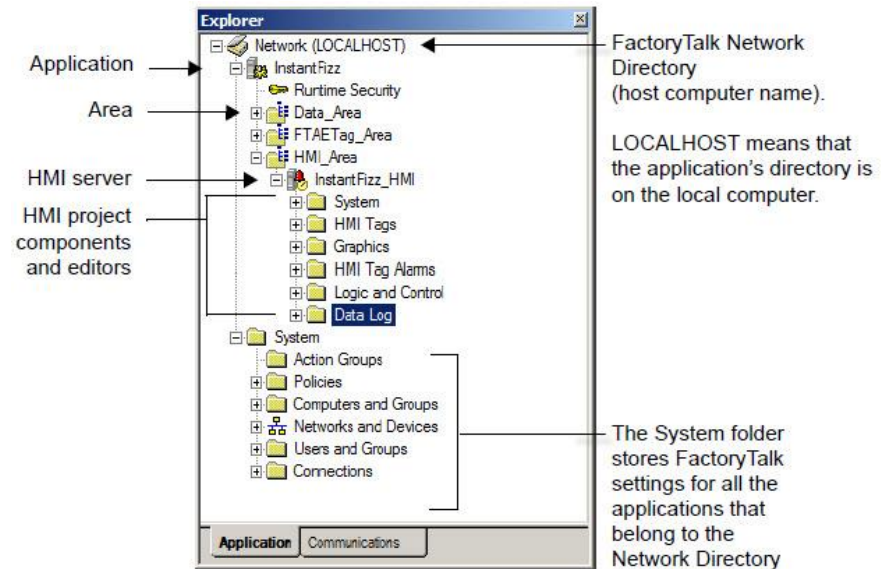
Explorer

Application

Area

HMI server

HMI project components and editors

Network (LOCALHOST)
InstantFizz
Rurtime Security
Data_Area
FTAETag_Area
HMI_Area
InstantFizz_HMI
System
HMI Tags
Graphics
HMI Tag Alarms
Logic and Control
Data Log
System
Action Groups
Policies
Computers and Groups
Networks and Devices
Users and Groups
Connections

Application | Communications

FactoryTalk Network Directory (host computer name).

LOCALHOST means that the application's directory is on the local computer.

The System folder stores FactoryTalk settings for all the applications that belong to the Network Directory